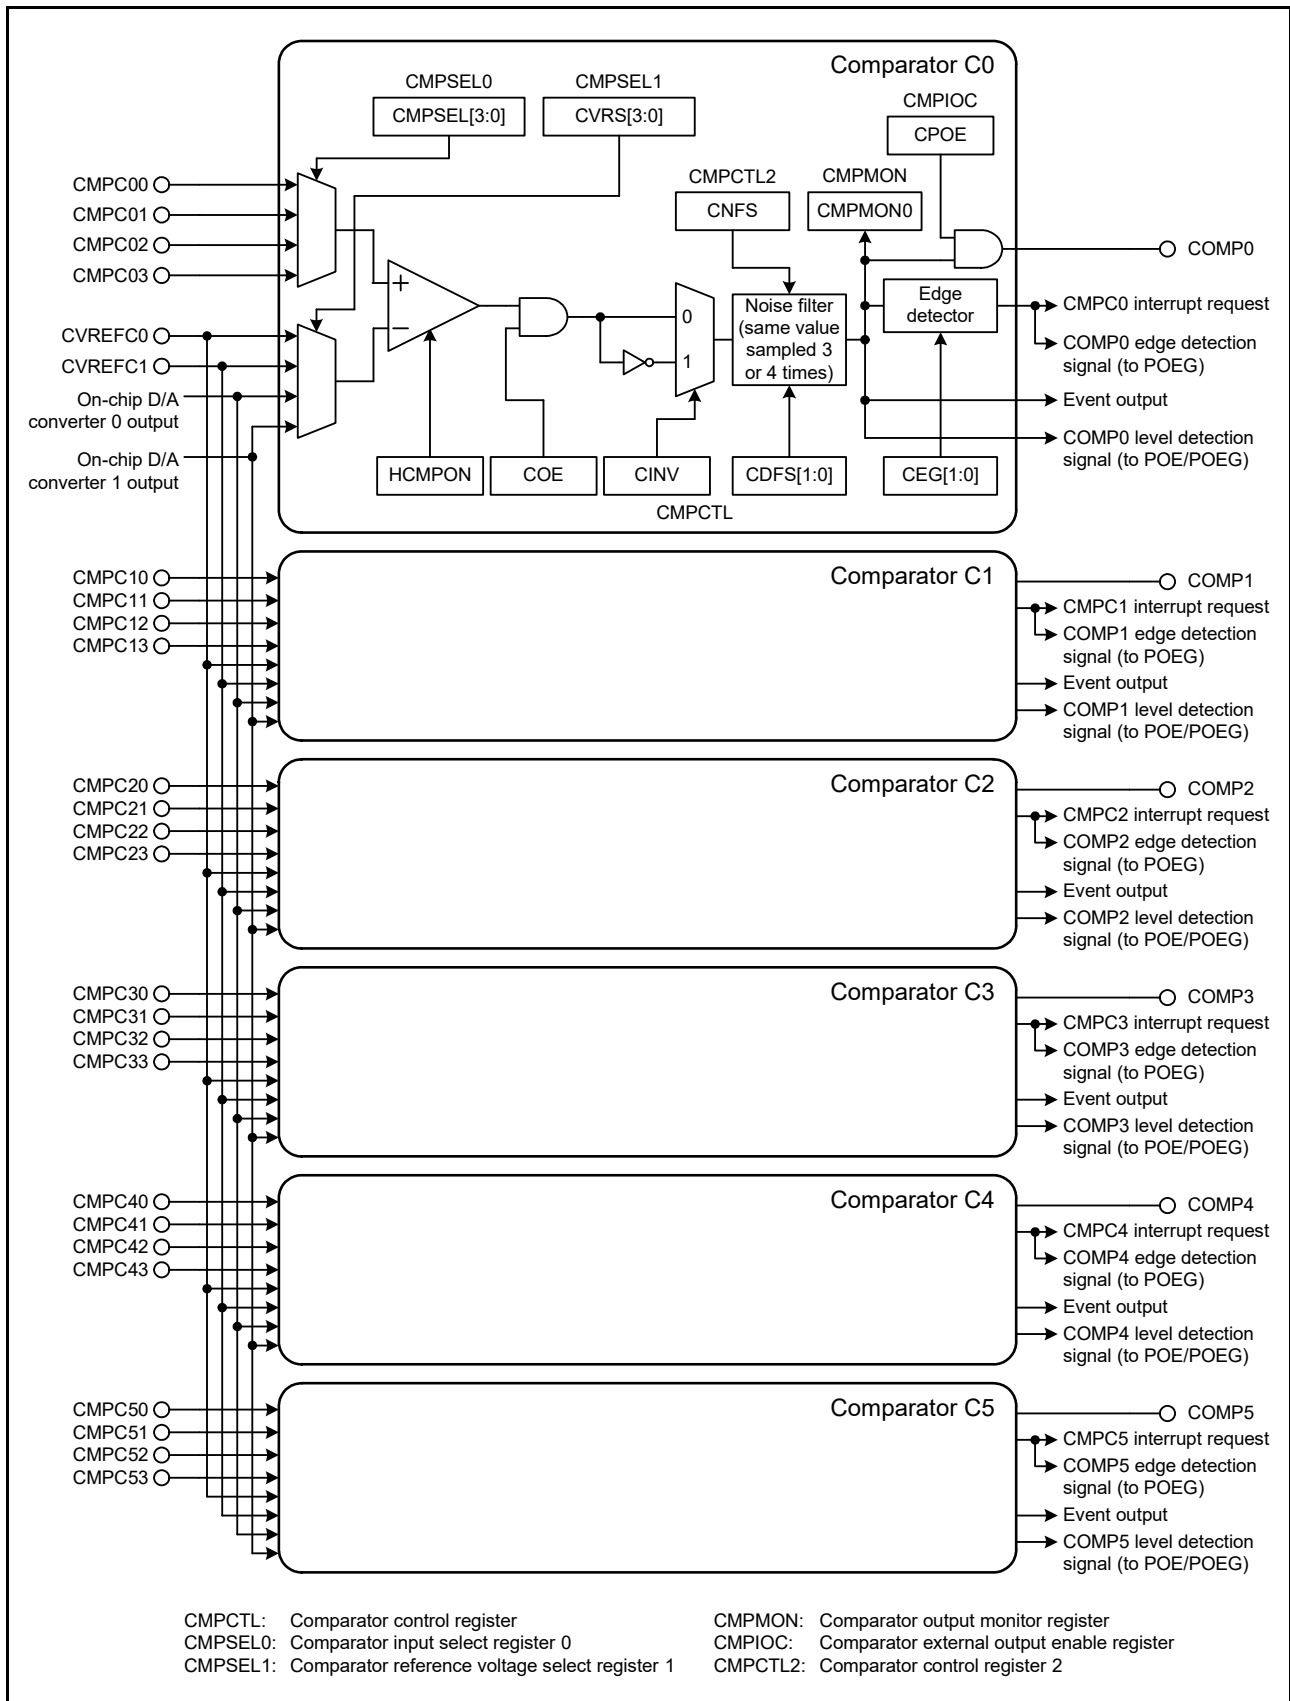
Comparator C0

CMPSEL0
CMPSEL[3:0]

CMPSEL1
CVRS[3:0]

CMPIOC
CPOE

CMPCTL2
CNFS

CMPMON
CMPMON0

CMPC00
CMPC01
CMPC02
CMPC03

CVREFC0
CVREFC1
On-chip D/A converter 0 output
On-chip D/A converter 1 output

+
−

0
1

Noise filter (same value sampled 3 or 4 times)

Edge detector

COMP0
CMPC0 interrupt request
COMP0 edge detection signal (to POEG)
Event output
COMP0 level detection signal (to POE/POEG)

HCMPON
COE
CINV
CDFS[1:0]
CEG[1:0]

CMPCTL

CMPC10
CMPC11
CMPC12
CMPC13

Comparator C1

COMP1
CMPC1 interrupt request
COMP1 edge detection signal (to POEG)
Event output
COMP1 level detection signal (to POE/POEG)

CMPC20
CMPC21
CMPC22
CMPC23

Comparator C2

COMP2
CMPC2 interrupt request
COMP2 edge detection signal (to POEG)
Event output
COMP2 level detection signal (to POE/POEG)

CMPC30
CMPC31
CMPC32
CMPC33

Comparator C3

COMP3
CMPC3 interrupt request
COMP3 edge detection signal (to POEG)
Event output
COMP3 level detection signal (to POE/POEG)

CMPC40
CMPC41
CMPC42
CMPC43

Comparator C4

COMP4
CMPC4 interrupt request
COMP4 edge detection signal (to POEG)
Event output
COMP4 level detection signal (to POE/POEG)

CMPC50
CMPC51
CMPC52
CMPC53

Comparator C5

COMP5
CMPC5 interrupt request
COMP5 edge detection signal (to POEG)
Event output
COMP5 level detection signal (to POE/POEG)

CMPCTL: Comparator control register
CMPSEL0: Comparator input select register 0
CMPSEL1: Comparator reference voltage select register 1

CMPMON: Comparator output monitor register
CMPIOC: Comparator external output enable register
CMPCTL2: Comparator control register 2